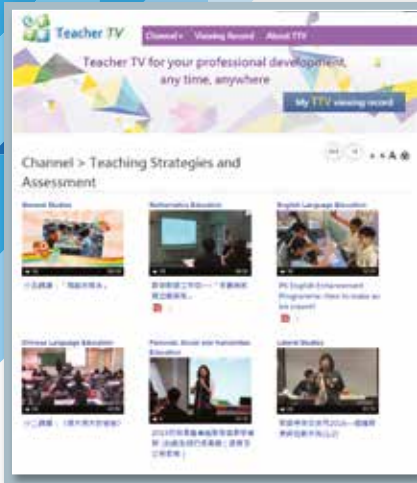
Teacher TV

Channel ▾ Viewing Record About TTV

Teacher TV for your professional development, any time, anywhere

My TTV viewing record

Channel > Teaching Strategies and Assessment

A A A

General Studies

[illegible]

Mathematics Education

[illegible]

English Language Education

PS English Enhancement Programme: How to make an ice cream?

Chinese Language Education

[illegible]

Personal, Social and Humanities Education

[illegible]

Liberal Studies

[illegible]